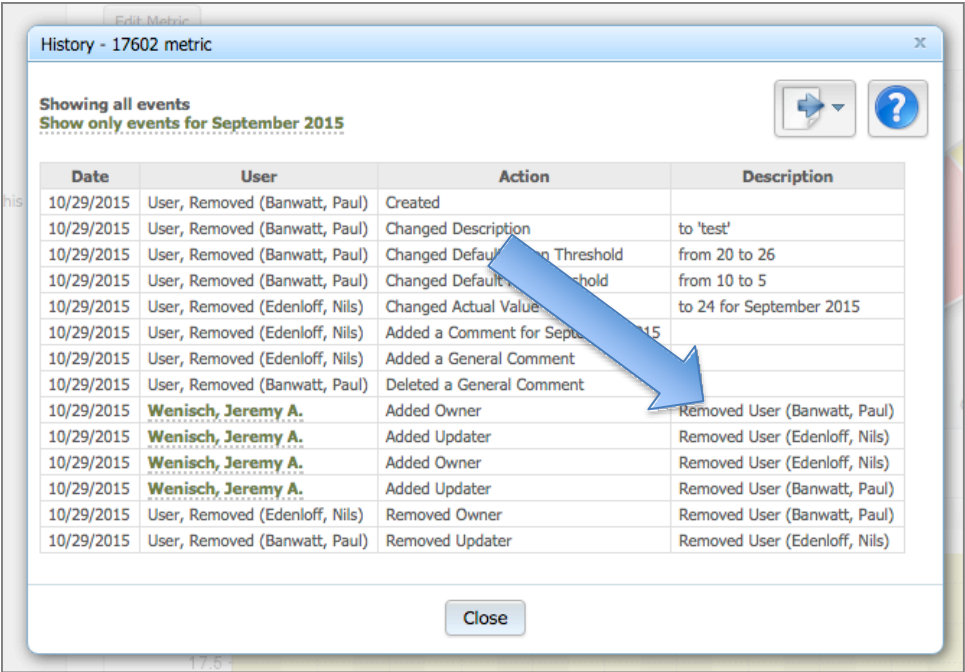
Edit Metric

History - 17602 metric

x

Showing all events
Show only events for September 2015

| Date | User | Action | Description |
|---|---|---|---|
| 10/29/2015 | User, Removed (Banwatt, Paul) | Created | |
| 10/29/2015 | User, Removed (Banwatt, Paul) | Changed Description | to 'test' |
| 10/29/2015 | User, Removed (Banwatt, Paul) | Changed Defaul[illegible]n Threshold | from 20 to 26 |
| 10/29/2015 | User, Removed (Banwatt, Paul) | Changed Default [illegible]shold | from 10 to 5 |
| 10/29/2015 | User, Removed (Edenloff, Nils) | Changed Actual Value | to 24 for September 2015 |
| 10/29/2015 | User, Removed (Edenloff, Nils) | Added a Comment for Sept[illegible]15 | |
| 10/29/2015 | User, Removed (Edenloff, Nils) | Added a General Comment | |
| 10/29/2015 | User, Removed (Banwatt, Paul) | Deleted a General Comment | |
| 10/29/2015 | Wenisch, Jeremy A. | Added Owner | Removed User (Banwatt, Paul) |
| 10/29/2015 | Wenisch, Jeremy A. | Added Updater | Removed User (Edenloff, Nils) |
| 10/29/2015 | Wenisch, Jeremy A. | Added Owner | Removed User (Edenloff, Nils) |
| 10/29/2015 | Wenisch, Jeremy A. | Added Updater | Removed User (Banwatt, Paul) |
| 10/29/2015 | User, Removed (Edenloff, Nils) | Removed Owner | Removed User (Banwatt, Paul) |
| 10/29/2015 | User, Removed (Banwatt, Paul) | Removed Updater | Removed User (Edenloff, Nils) |

Close

17.5